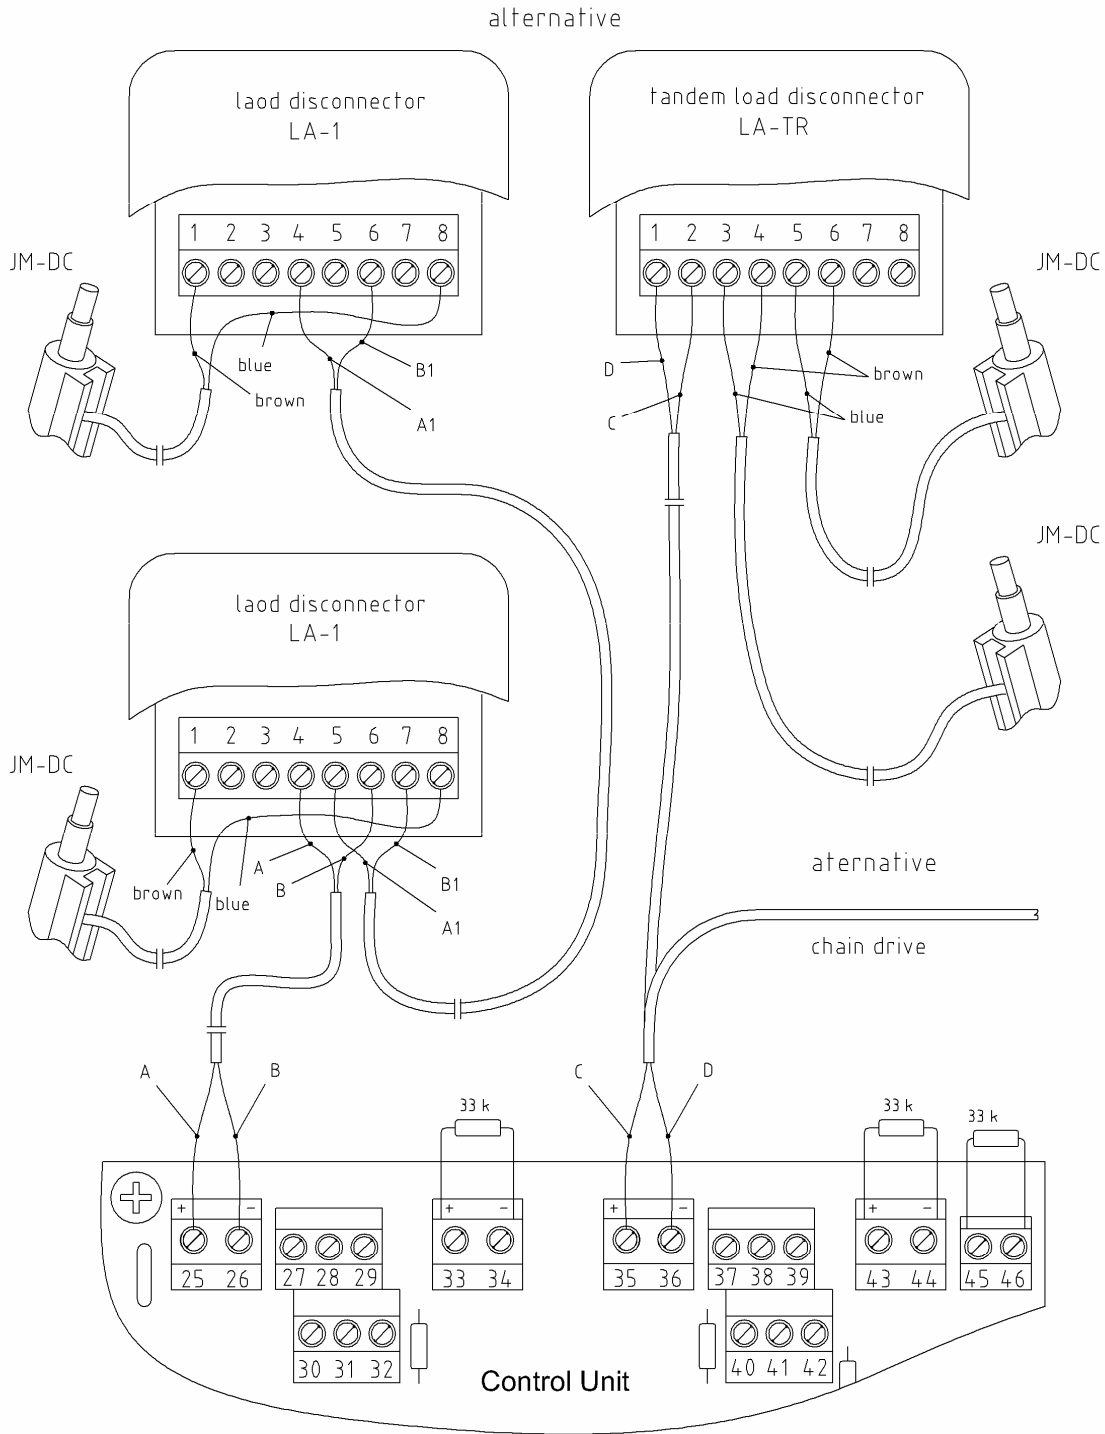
alternative

laod disconnector
LA-1

1 2 3 4 5 6 7 8

JM-DC

blue
brown
B1
A1

tandem load disconnector
LA-TR

1 2 3 4 5 6 7 8

JM-DC

D
C
brown
blue

JM-DC

laod disconnector
LA-1

1 2 3 4 5 6 7 8

JM-DC

brown
blue
A
B
B1
A1

aternative

chain drive

A
B

33 k

C
D

33 k

33 k

+ −
25 26
27 28 29
30 31 32
+ −
33 34
+ −
35 36
37 38 39
40 41 42
+ −
43 44
45 46

Control Unit